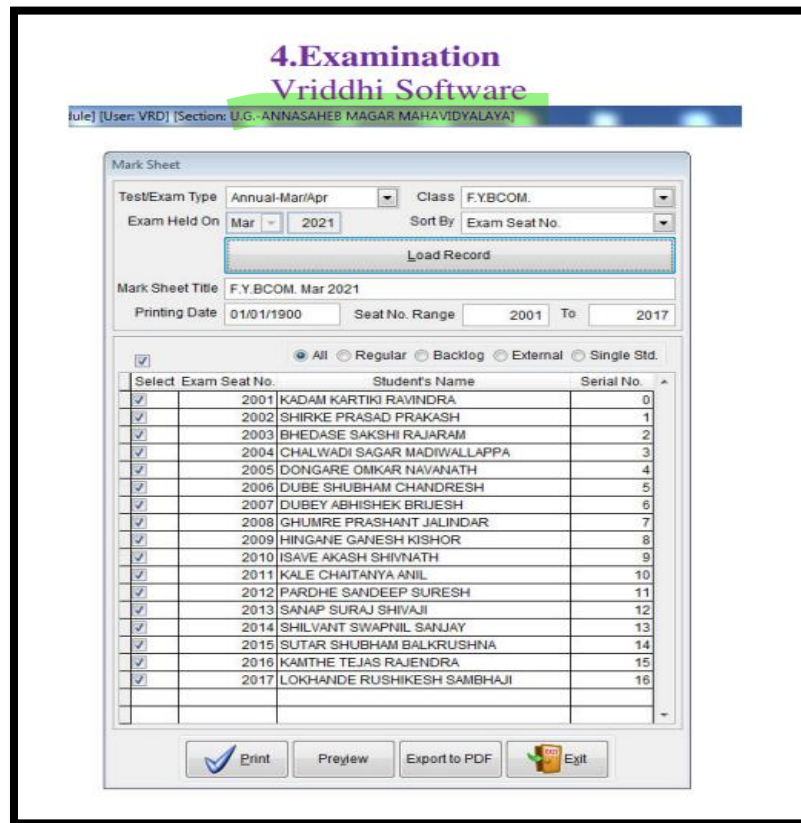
4.Examination
Vriddhi Software

lule] [User: VRD] [Section: U.G.-ANNASAHEB MAGAR MAHAVIDYALAYA]

Mark Sheet

Test/Exam Type Annual-Mar/Apr Class F.Y.BCOM.
Exam Held On Mar 2021 Sort By Exam Seat No.

Load Record

Mark Sheet Title F.Y.BCOM. Mar 2021
Printing Date 01/01/1900 Seat No. Range 2001 To 2017

All Regular Backlog External Single Std.

| Select | Exam Seat No. | Student's Name | Serial No. |
|---|---|---|---|
| ☑ | 2001 | KADAM KARTIKI RAVINDRA | 0 |
| ☑ | 2002 | SHIRKE PRASAD PRAKASH | 1 |
| ☑ | 2003 | BHEDASE SAKSHI RAJARAM | 2 |
| ☑ | 2004 | CHALWADI SAGAR MADIWALLAPPA | 3 |
| ☑ | 2005 | DONGARE OMKAR NAVANATH | 4 |
| ☑ | 2006 | DUBE SHUBHAM CHANDRESH | 5 |
| ☑ | 2007 | DUBEY ABHISHEK BRIJESH | 6 |
| ☑ | 2008 | GHUMRE PRASHANT JALINDAR | 7 |
| ☑ | 2009 | HINGANE GANESH KISHOR | 8 |
| ☑ | 2010 | ISAVE AKASH SHIVNATH | 9 |
| ☑ | 2011 | KALE CHAITANYA ANIL | 10 |
| ☑ | 2012 | PARDHE SANDEEP SURESH | 11 |
| ☑ | 2013 | SANAP SURAJ SHIVAJI | 12 |
| ☑ | 2014 | SHILVANT SWAPNIL SANJAY | 13 |
| ☑ | 2015 | SUTAR SHUBHAM BALKRUSHNA | 14 |
| ☑ | 2016 | KAMTHE TEJAS RAJENDRA | 15 |
| ☑ | 2017 | LOKHANDE RUSHIKESH SAMBHAJI | 16 |

Print Preview Export to PDF EXIT Exit